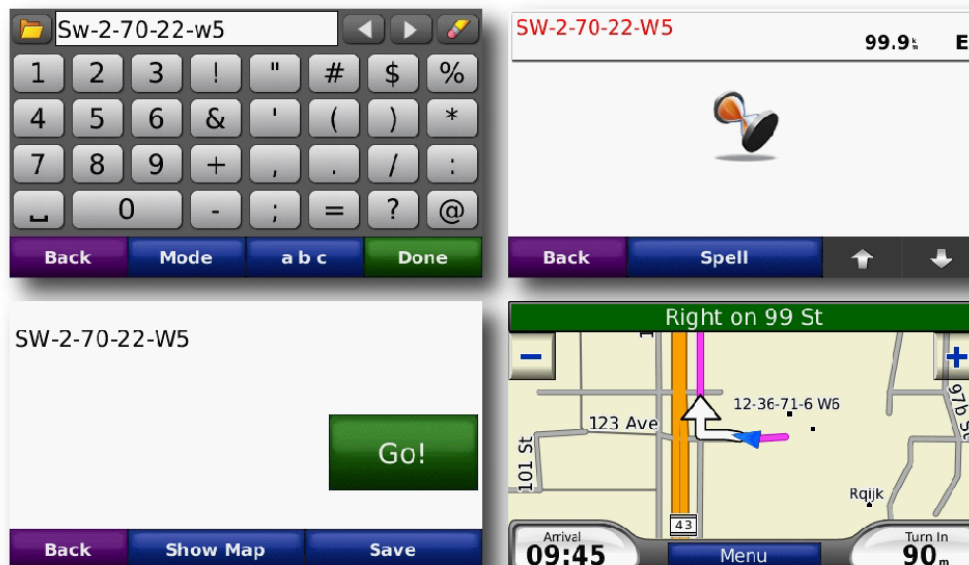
Sw-2-70-22-w5

1 2 3 ! " # $ %
4 5 6 & ' ( ) *
7 8 9 + , . / :
0 - ; = ? @

Back Mode a b c Done

SW-2-70-22-W5

99.9 E

Back Spell

SW-2-70-22-W5

Go!

Back Show Map Save

Right on 99 St

12-36-71-6 W6

123 Ave

101 St

97b St

Rqijk

43

Arrival 09:45

Menu

Turn In 90